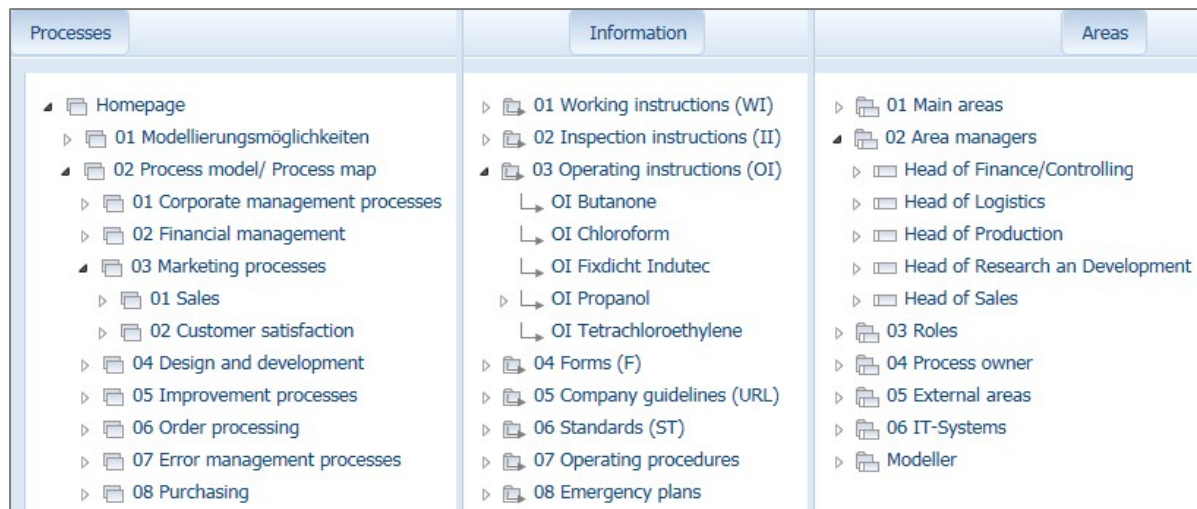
Processes

Homepage
01 Modellierungsmöglichkeiten
02 Process model/ Process map
01 Corporate management processes
02 Financial management
03 Marketing processes
01 Sales
02 Customer satisfaction
04 Design and development
05 Improvement processes
06 Order processing
07 Error management processes
08 Purchasing

Information

01 Working instructions (WI)
02 Inspection instructions (II)
03 Operating instructions (OI)
OI Butanone
OI Chloroform
OI Fixdicht Indutec
OI Propanol
OI Tetrachloroethylene
04 Forms (F)
05 Company guidelines (URL)
06 Standards (ST)
07 Operating procedures
08 Emergency plans

Areas

01 Main areas
02 Area managers
Head of Finance/Controlling
Head of Logistics
Head of Production
Head of Research an Development
Head of Sales
03 Roles
04 Process owner
05 External areas
06 IT-Systems
Modeller